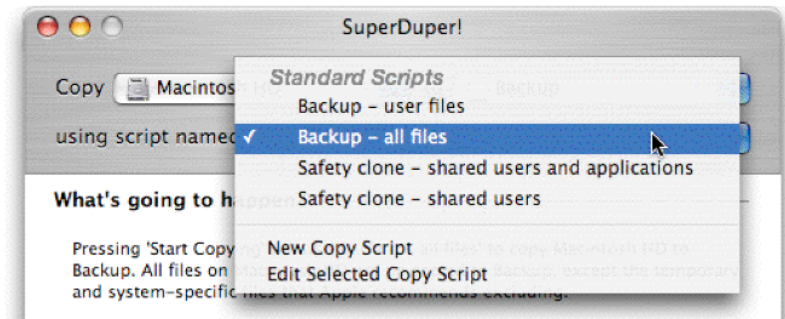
SuperDuper!

Copy Macintos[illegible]

using script named

Standard Scripts

Backup – user files

✓ Backup – all files

Safety clone – shared users and applications

Safety clone – shared users

New Copy Script

Edit Selected Copy Script

What's going to ha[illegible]

Pressing 'Start Copying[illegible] Backup. All files on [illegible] and system-specific files that Apple recommends excluding.